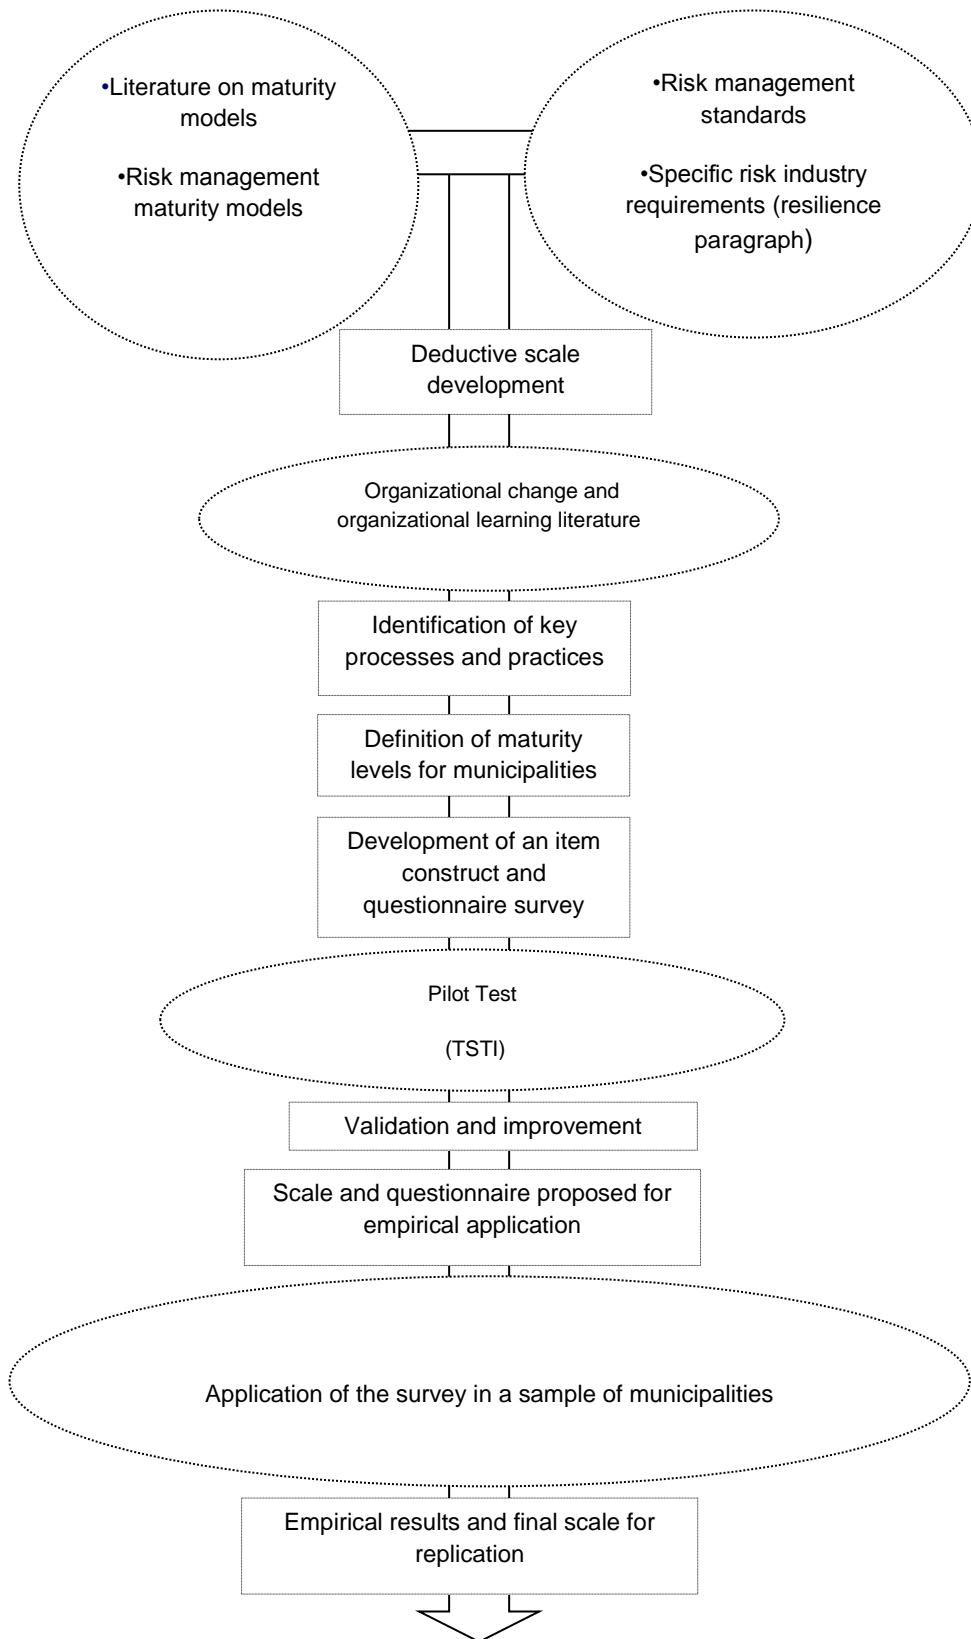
•Literature on maturity models

•Risk management maturity models

•Risk management standards

•Specific risk industry requirements (resilience paragraph)

Deductive scale development

Organizational change and organizational learning literature

Identification of key processes and practices

Definition of maturity levels for municipalities

Development of an item construct and questionnaire survey

Pilot Test

(TSTI)

Validation and improvement

Scale and questionnaire proposed for empirical application

Application of the survey in a sample of municipalities

Empirical results and final scale for replication